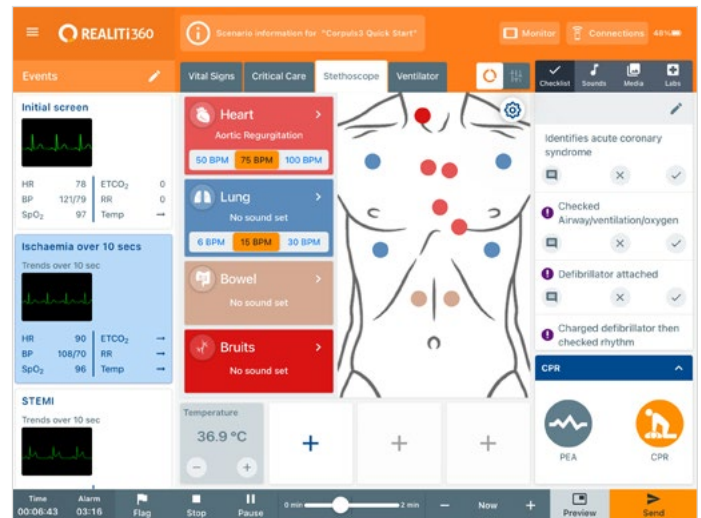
REALITi360

Scenario information for "Corpuls3 Quick Start"

Monitor

Connections 48%

Events

Initial screen

| HR | 78 | ETCO$_2$ | 0 |
|---|---|---|---|
| BP | 121/79 | RR | 0 |
| SpO$_2$ | 97 | Temp | → |

Ischaemia over 10 secs

Trends over 10 sec

| HR | 90 | ETCO$_2$ | → |
|---|---|---|---|
| BP | 108/70 | RR | → |
| SpO$_2$ | 96 | Temp | → |

STEMI

Trends over 10 sec

Vital Signs

Critical Care

Stethoscope

Ventilator

Heart

Aortic Regurgitation

50 BPM 75 BPM 100 BPM

Lung

No sound set

6 BPM 15 BPM 30 BPM

Bowel

No sound set

Bruits

No sound set

Temperature

36.9 °C

Checklist

Sounds

Media

Labs

Identifies acute coronary syndrome

Checked Airway/ventilation/oxygen

Defibrillator attached

Charged defibrillator then checked rhythm

CPR

PEA

CPR

Time 00:06:43

Alarm 03:16

Flag

Stop

Pause

0 min

2 min

Now

Preview

Send